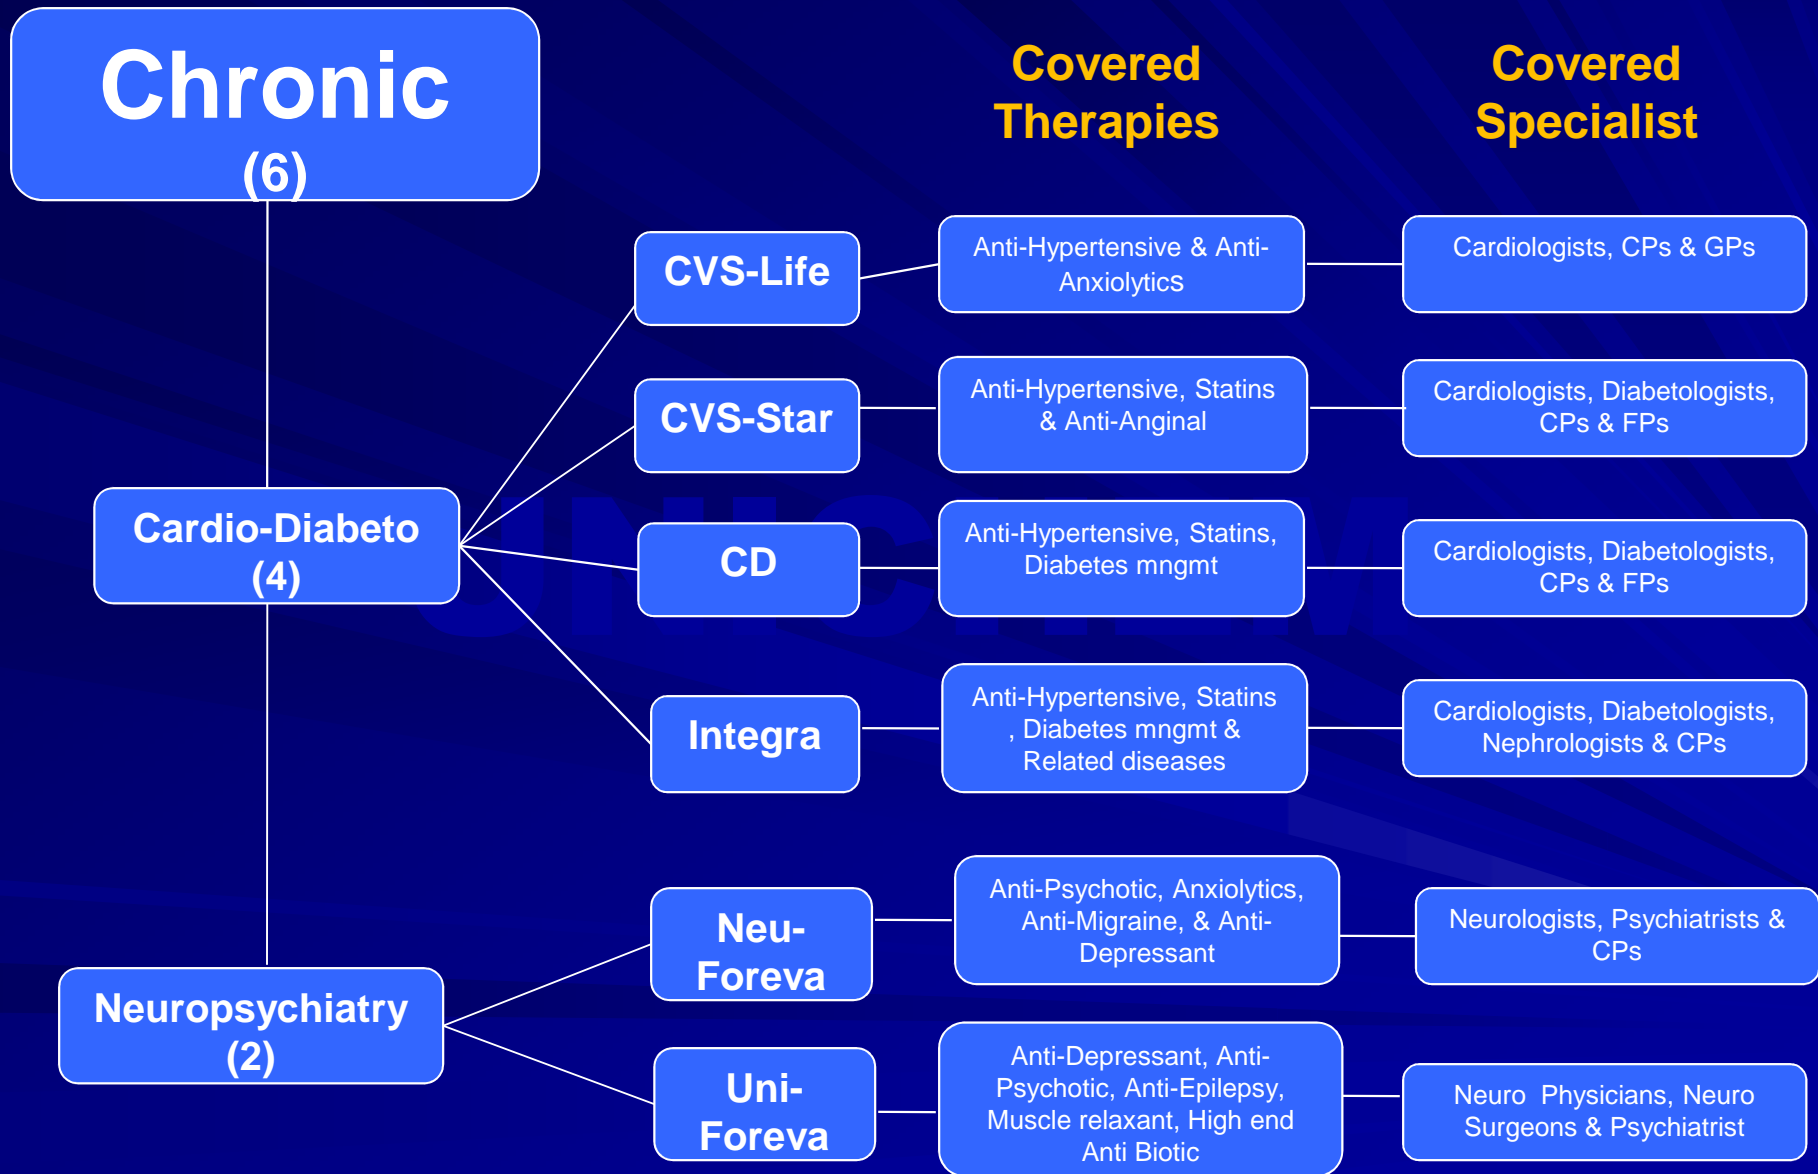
Chronic
(6)

Covered Therapies

Covered Specialist

Cardio-Diabeto
(4)

CVS-Life

Anti-Hypertensive & Anti-Anxiolytics

Cardiologists, CPs & GPs

CVS-Star

Anti-Hypertensive, Statins & Anti-Anginal

Cardiologists, Diabetologists, CPs & FPs

CD

Anti-Hypertensive, Statins, Diabetes mngmt

Cardiologists, Diabetologists, CPs & FPs

Integra

Anti-Hypertensive, Statins , Diabetes mngmt & Related diseases

Cardiologists, Diabetologists, Nephrologists & CPs

Neuropsychiatry
(2)

Neu-Foreva

Anti-Psychotic, Anxiolytics, Anti-Migraine, & Anti-Depressant

Neurologists, Psychiatrists & CPs

Uni-Foreva

Anti-Depressant, Anti-Psychotic, Anti-Epilepsy, Muscle relaxant, High end Anti Biotic

Neuro Physicians, Neuro Surgeons & Psychiatrist